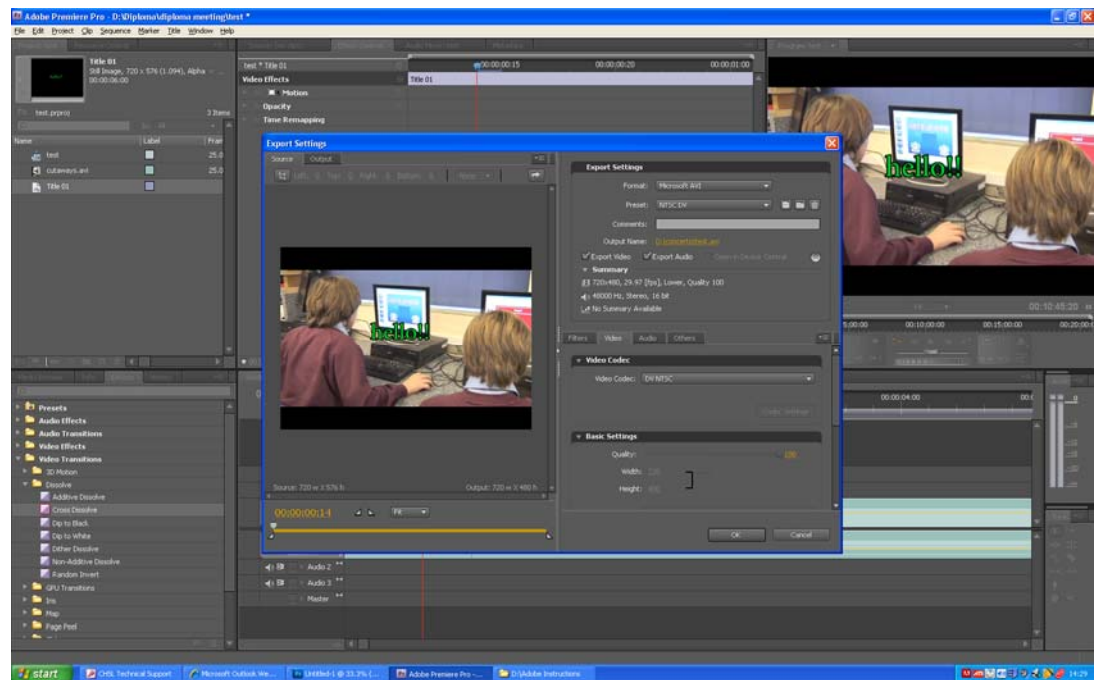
Adobe Premiere Pro - D:\Diploma\diploma meeting\test *

File Edit Project Clip Sequence Marker Title Window Help

Title 01
Still Image, 720 x 576 (1.094), Alpha
00:00:06:00

test.prproj
3 Items

Name
Label
test
cutaways.avi
Title 01

test * Title 01
00:00:00:15
00:00:00:20
00:00:01:00
Video Effects
Title 01
Motion
Opacity
Time Remapping

hello!!

Export Settings

Source
Output

Export Settings
Format: Microsoft AVI
Preset: NTSC DV
Comments:
Output Name: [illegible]
Export Video
Export Audio
Summary
720x480, 29.97 [fps], Lower, Quality 100
48000 Hz, Stereo, 16 bit
No Summary Available

hello!!

Filters
Video
Audio
Others

Video Codec
Video Codec: DV NTSC
Codec Settings

Basic Settings
Quality: 100
Width:
Height:

Source: 720 w X 576 h
Output: 720 w X 480 h

00:00:00:14
Fit

OK
Cancel

00:10:45:20
5:00:00
00:10:00:00
00:15:00:00
00:20:00:0
00:00:04:00

Presets
Audio Effects
Audio Transitions
Video Effects
Video Transitions
3D Motion
Dissolve
Additive Dissolve
Cross Dissolve
Dip to Black
Dip to White
Dither Dissolve
Non-Additive Dissolve
Random Invert
GPU Transitions
Iris
Map
Page Peel

Audio 2
Audio 3
Master

start
CHSL Technical Support
Microsoft Outlook We...
Untitled-1 @ 33.3% (...
Adobe Premiere Pro -...
D:\Adobe Instructions
14:29